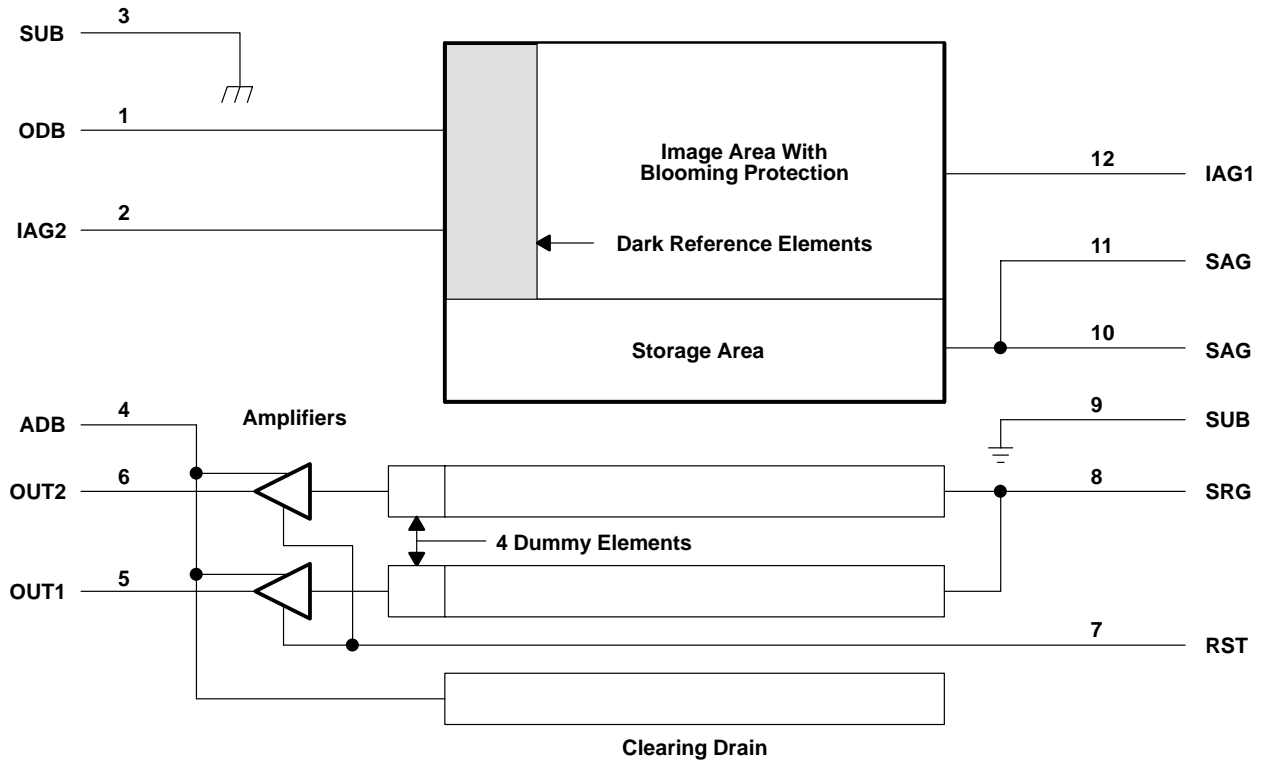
SUB 3

ODB 1

IAG2 2

Image Area With Blooming Protection

Dark Reference Elements

12 IAG1

11 SAG

Storage Area

10 SAG

ADB 4

Amplifiers

9 SUB

OUT2 6

8 SRG

4 Dummy Elements

OUT1 5

7 RST

Clearing Drain